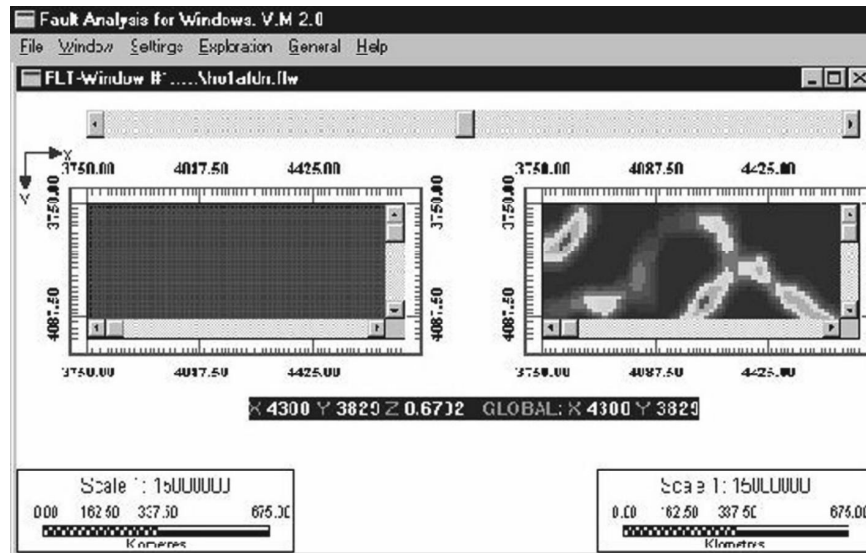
Fault Analysis for Windows. V.M 2.0

File Window Settings Exploration General Help

FLT-Window #.....\ho1afdn.flw

X
Y
3750.00 4017.50 4425.00
3750.00
4081.50
3750.00
4081.50
3750.00 4017.50 4425.00

3750.00 4087.50 4425.00
3750.00
4081.50
3750.00 4087.50 4425.00

X 4300 Y 3829 Z 0.6702 GLOBAL: X 4300 Y 3829

Scale 1: 1500000J
0.00 162.50 337.50 675.00
Kilometres

Scale 1: 1500000
0.00 162.50 337.50 675.00
Kilometres